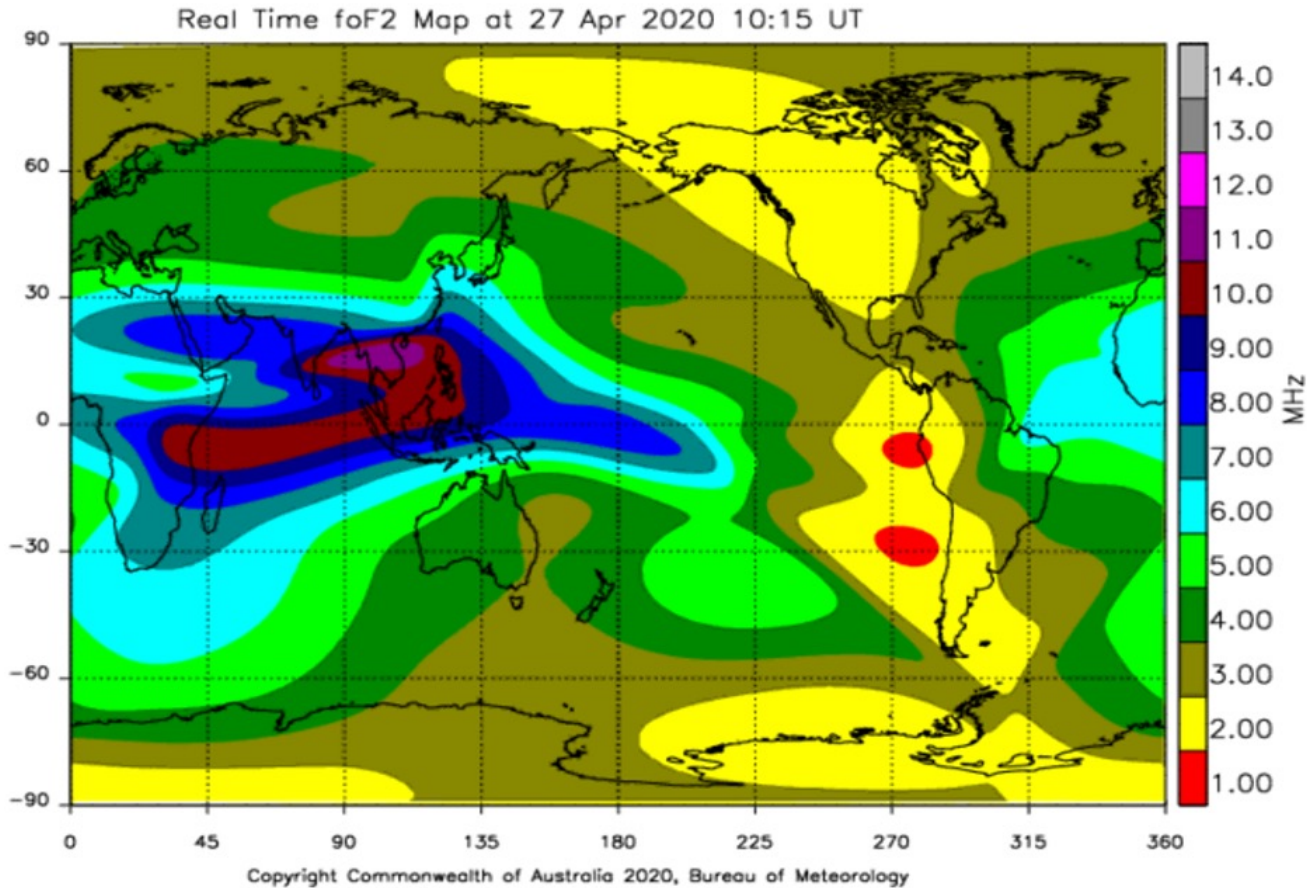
Real Time foF2 Map at 27 Apr 2020 10:15 UT

90
60
30
0
-30
-60
-90

0 45 90 135 180 225 270 315 360

14.0
13.0
12.0
11.0
10.0
9.00
8.00
7.00
6.00
5.00
4.00
3.00
2.00
1.00

MHz

Copyright Commonwealth of Australia 2020, Bureau of Meteorology